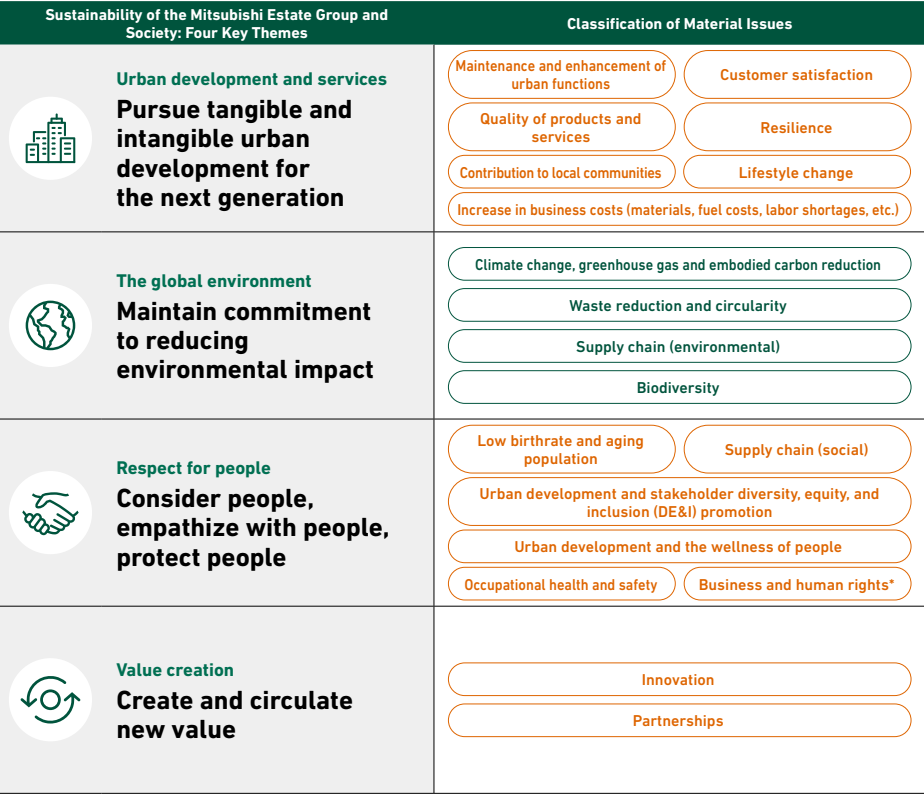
| Sustainability of the Mitsubishi Estate Group and Society: Four Key Themes | Classification of Material Issues |
|---|---|
| Urban development and services<br>Pursue tangible and intangible urban development for the next generation | Maintenance and enhancement of urban functions<br>Customer satisfaction<br>Quality of products and services<br>Resilience<br>Contribution to local communities<br>Lifestyle change<br>Increase in business costs (materials, fuel costs, labor shortages, etc.) |
| The global environment<br>Maintain commitment to reducing environmental impact | Climate change, greenhouse gas and embodied carbon reduction<br>Waste reduction and circularity<br>Supply chain (environmental)<br>Biodiversity |
| Respect for people<br>Consider people, empathize with people, protect people | Low birthrate and aging population<br>Supply chain (social)<br>Urban development and stakeholder diversity, equity, and inclusion (DE&I) promotion<br>Urban development and the wellness of people<br>Occupational health and safety<br>Business and human rights* |
| Value creation<br>Create and circulate new value | Innovation<br>Partnerships |